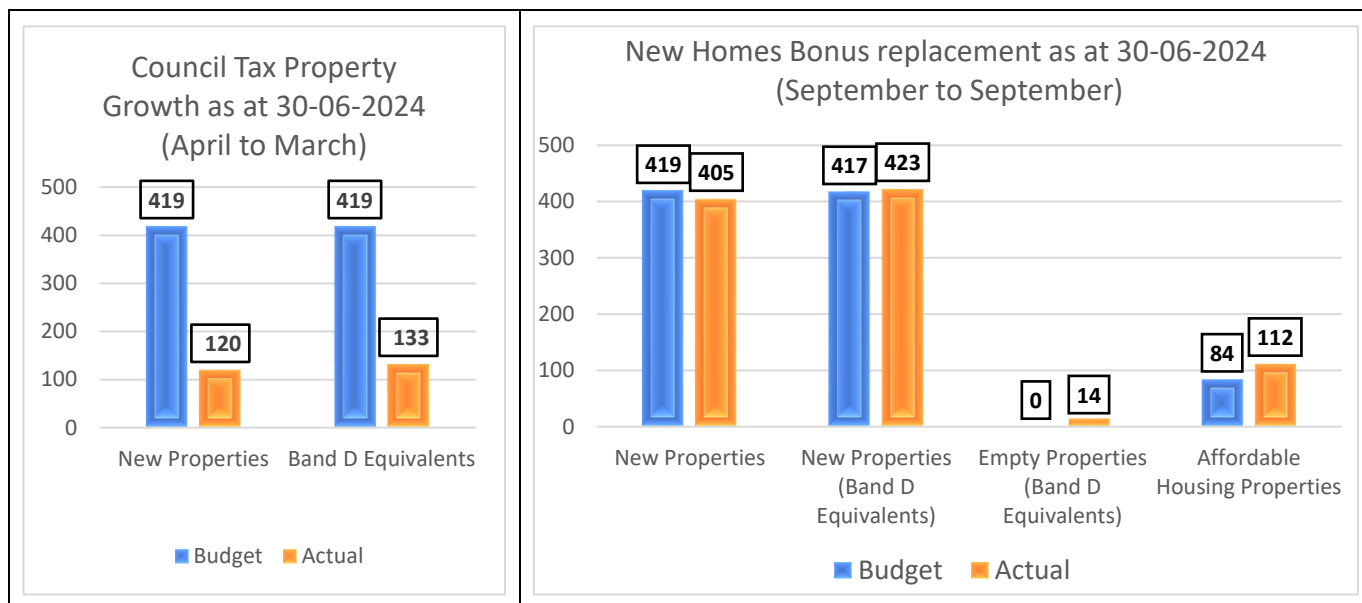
Council Tax Property Growth as at 30-06-2024 (April to March)

500
400
300
200
100
0

419
120
419
133

New Properties
Band D Equivalents

Budget
Actual

New Homes Bonus replacement as at 30-06-2024 (September to September)

500
400
300
200
100
0

419
405
417
423
0
14
84
112

New Properties
New Properties (Band D Equivalents)
Empty Properties (Band D Equivalents)
Affordable Housing Properties

Budget
Actual